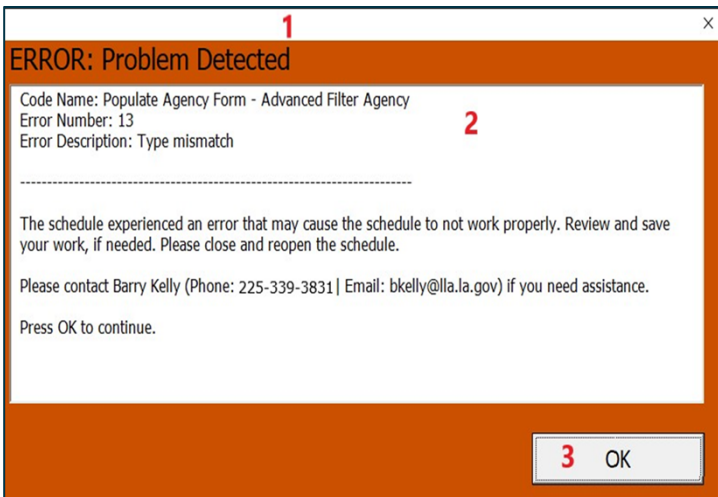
1

×

ERROR: Problem Detected

Code Name: Populate Agency Form - Advanced Filter Agency
Error Number: 13
Error Description: Type mismatch

2

------------------------------------------------------------------------

The schedule experienced an error that may cause the schedule to not work properly. Review and save your work, if needed. Please close and reopen the schedule.

Please contact Barry Kelly (Phone: 225-339-3831| Email: bkelly@lla.la.gov) if you need assistance.

Press OK to continue.

3 OK